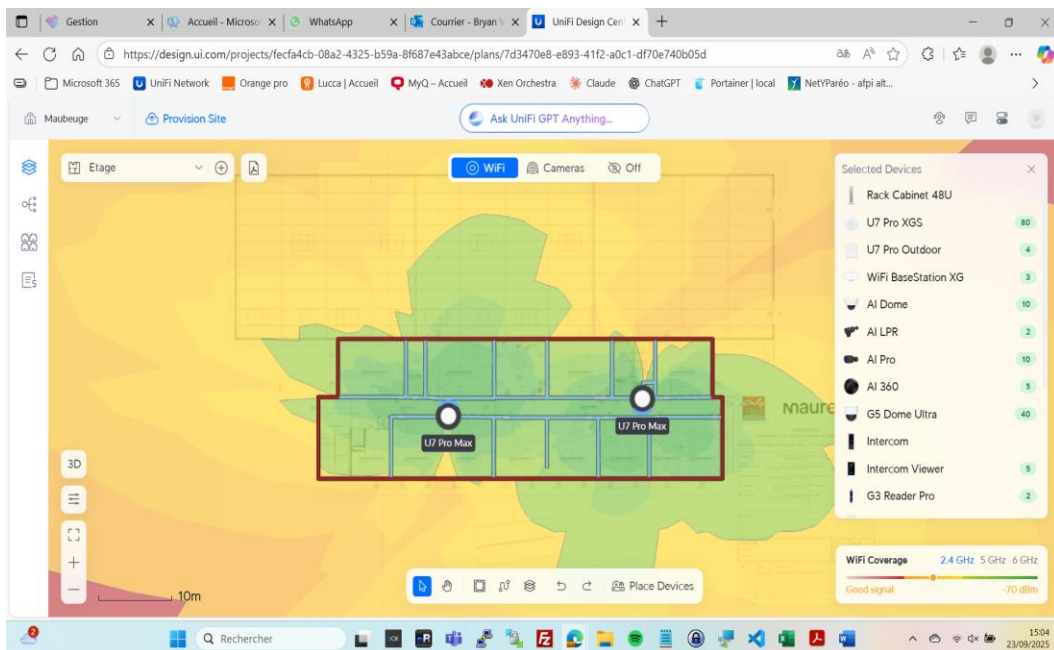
Gestion | Accueil - Microso | WhatsApp | Courrier - Bryan V | UniFi Design Cent

https://design.ui.com/projects/fecfa4cb-08a2-4325-b59a-8f687e43abce/plans/7d3470e8-e893-41f2-a0c1-df70e740b05d

Microsoft 365 | UniFi Network | Orange pro | Lucca | Accueil | MyQ – Accueil | Xen Orchestra | Claude | ChatGPT | Portainer | local | NetYParéo - afpi alt...

Maubeuge | Provision Site | Ask UniFi GPT Anything...

Etage

WiFi | Cameras | Off

U7 Pro Max
U7 Pro Max

maure

3D

10m

Place Devices

Selected Devices

| Device | Count |
|---|---|
| Rack Cabinet 48U | |
| U7 Pro XGS | 80 |
| U7 Pro Outdoor | 4 |
| WiFi BaseStation XG | 3 |
| AI Dome | 10 |
| AI LPR | 2 |
| AI Pro | 10 |
| AI 360 | 5 |
| G5 Dome Ultra | 40 |
| Intercom | |
| Intercom Viewer | 5 |
| G3 Reader Pro | 2 |

WiFi Coverage 2.4 GHz 5 GHz 6 GHz
Good signal -70 dBm

2
Rechercher
15:04
23/09/2025